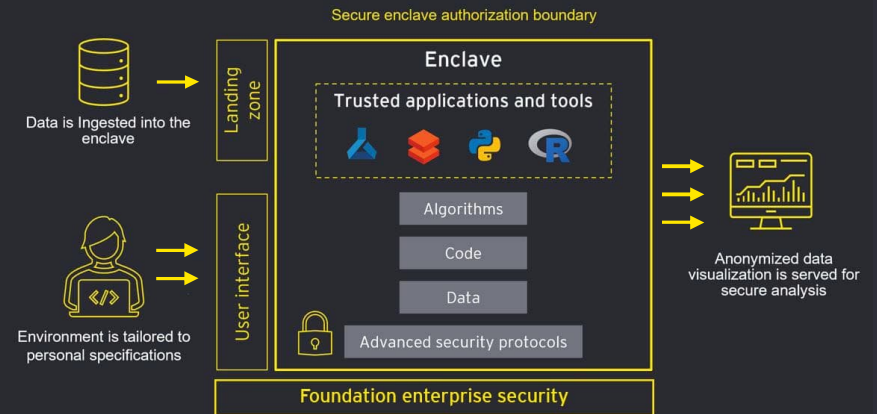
Secure enclave authorization boundary

Data is Ingested into the enclave

Landing zone

Enclave

Trusted applications and tools

R

Algorithms

Code

Data

Advanced security protocols

User interface

</>

Environment is tailored to personal specifications

Anonymized data visualization is served for secure analysis

Foundation enterprise security